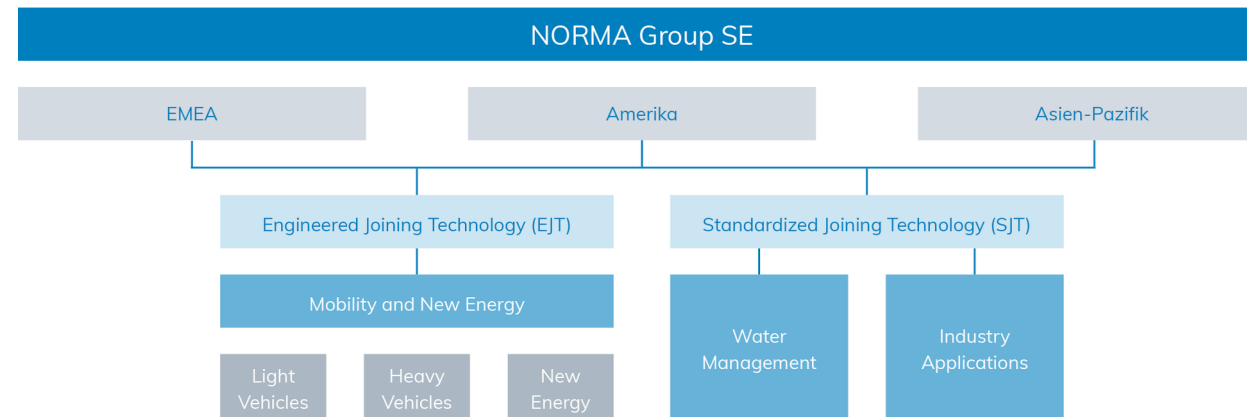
NORMA Group SE

EMEA

Amerika

Asien-Pazifik

Engineered Joining Technology (EJT)

Standardized Joining Technology (SJT)

Mobility and New Energy

Water Management

Industry Applications

Light Vehicles

Heavy Vehicles

New Energy